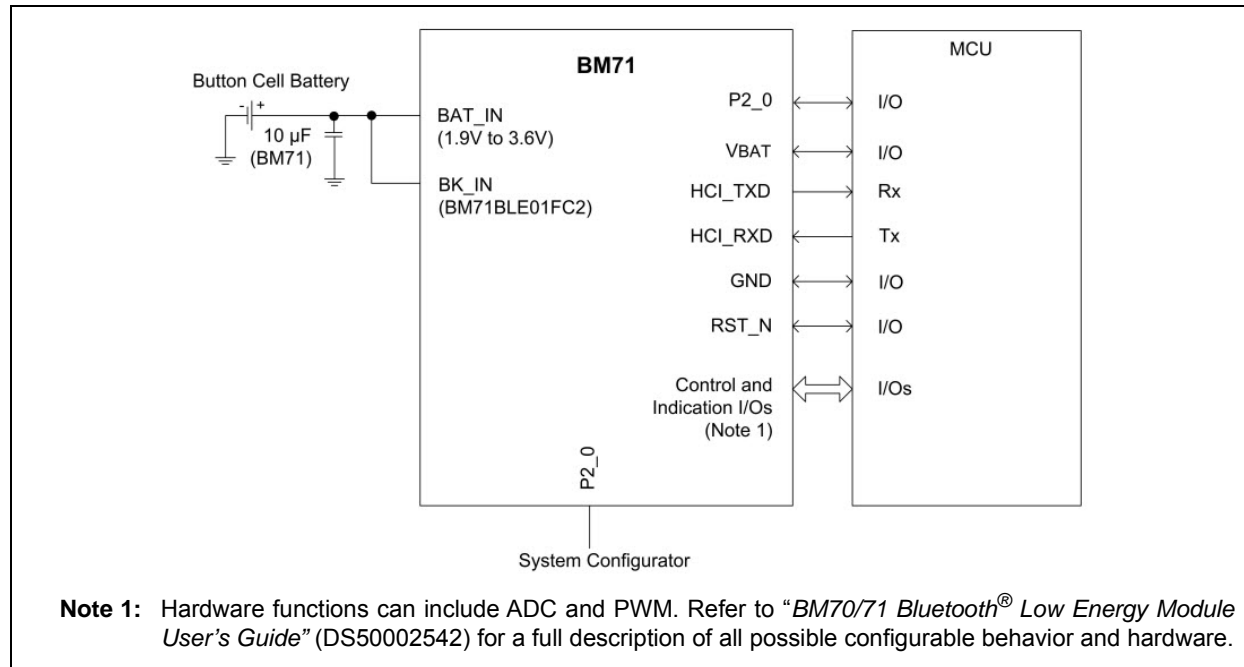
Button Cell Battery

- +

10 µF
(BM71)

BM71

BAT_IN
(1.9V to 3.6V)

BK_IN
(BM71BLE01FC2)

P2_0

VBAT

HCI_TXD

HCI_RXD

GND

RST_N

Control and Indication I/Os (Note 1)

P2_0

System Configurator

MCU

I/O

I/O

Rx

Tx

I/O

I/O

I/Os

**Note 1:** Hardware functions can include ADC and PWM. Refer to "*BM70/71 Bluetooth® Low Energy Module User's Guide"* (DS50002542) for a full description of all possible configurable behavior and hardware.